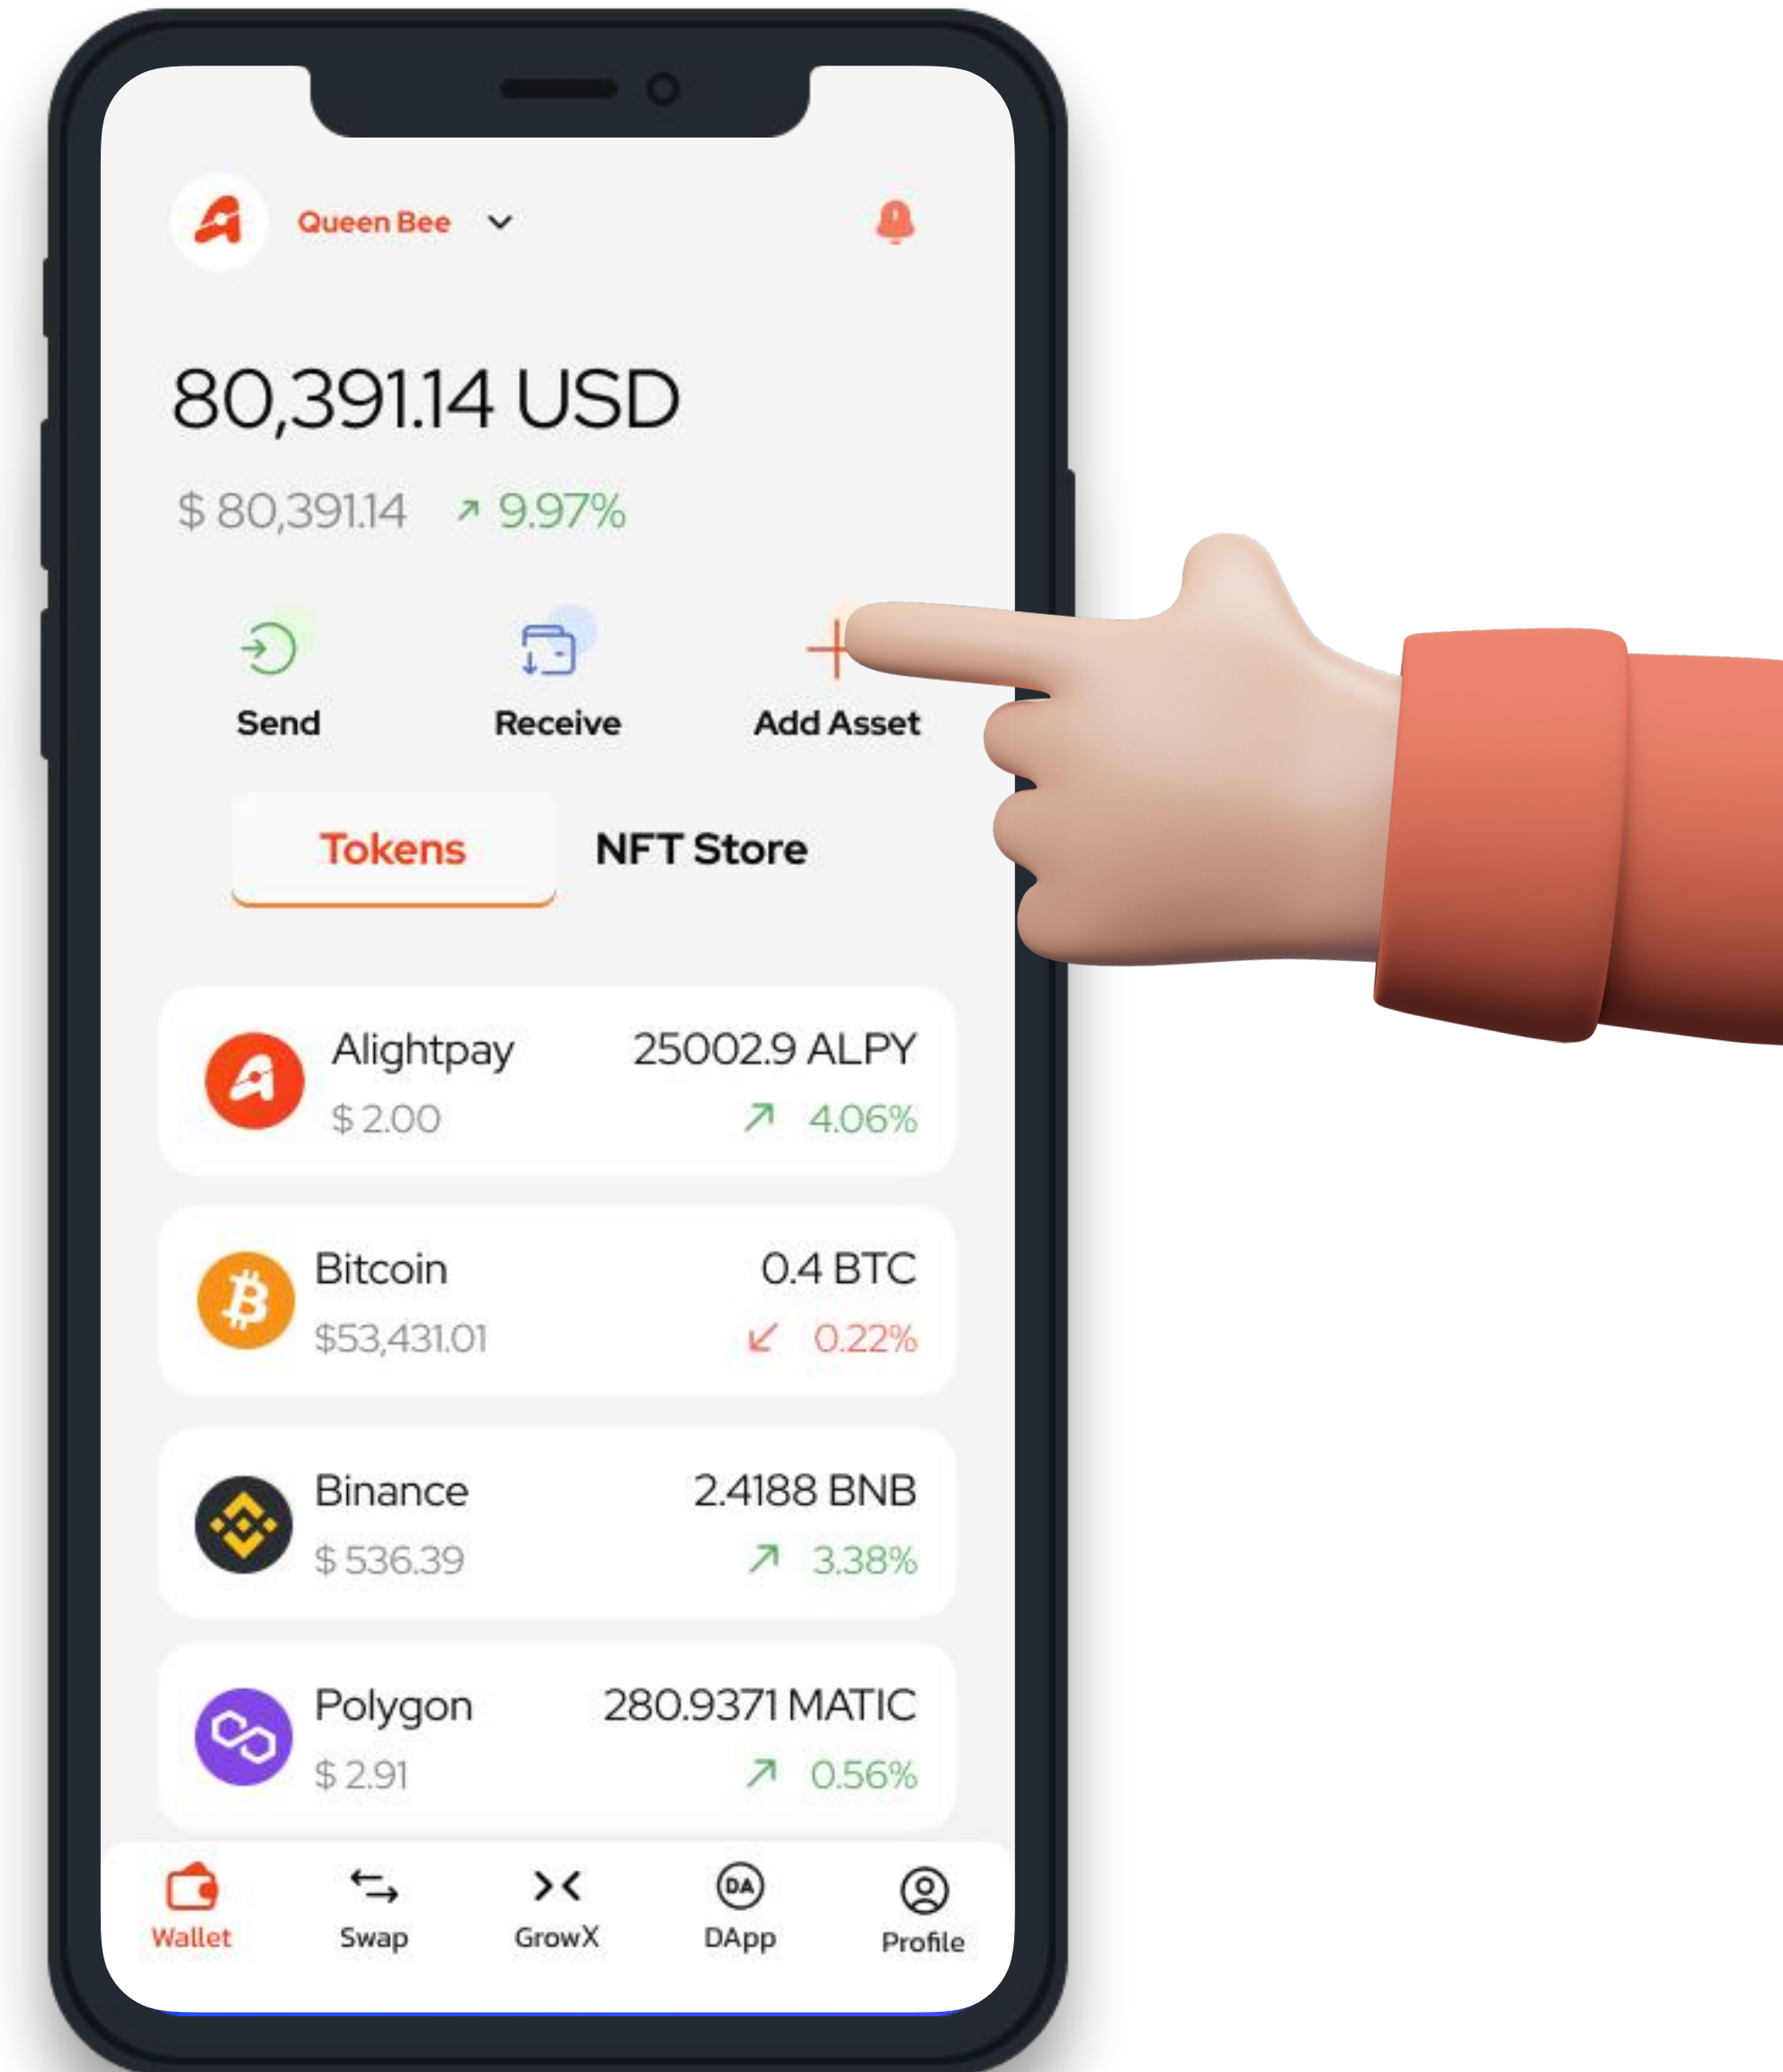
Queen Bee

80,391.14 USD

$ 80,391.14 9.97%

Send

Receive

Add Asset

Tokens

NFT Store

Alightpay
$ 2.00
25002.9 ALPY
4.06%

Bitcoin
$53,431.01
0.4 BTC
0.22%

Binance
$ 536.39
2.4188 BNB
3.38%

Polygon
$ 2.91
280.9371 MATIC
0.56%

Wallet

Swap

GrowX

DA

DApp

Profile